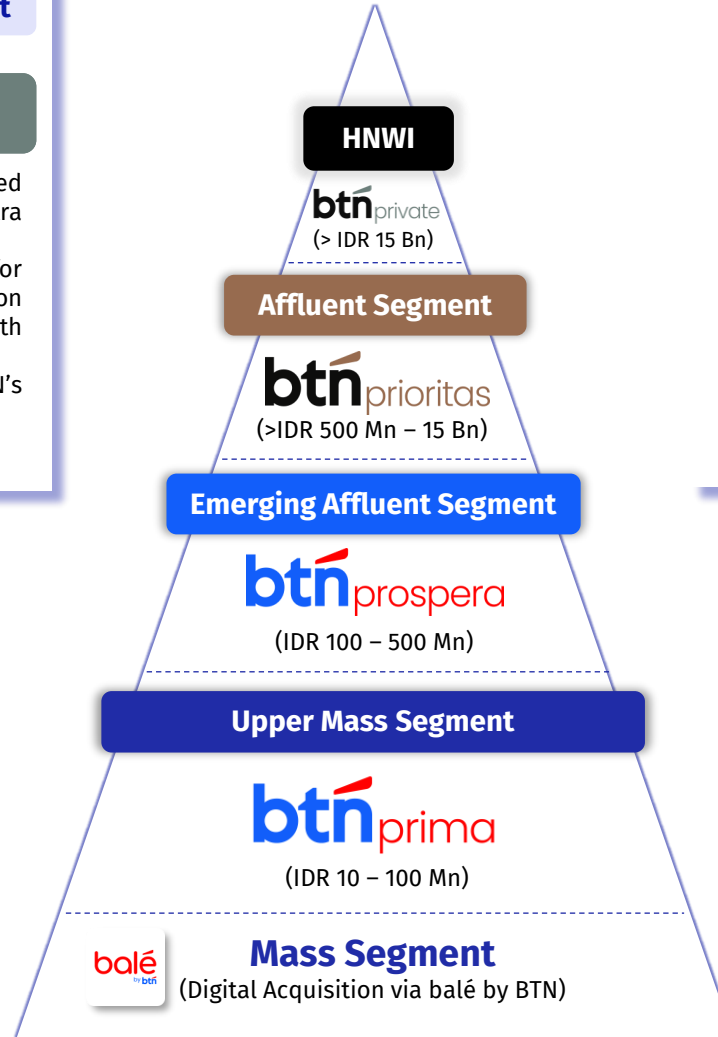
t

ed
ra

or
on
th

N's

HNWI

btn private
(> IDR 15 Bn)

Affluent Segment

btn prioritas
(>IDR 500 Mn – 15 Bn)

Emerging Affluent Segment

btn prospera
(IDR 100 – 500 Mn)

Upper Mass Segment

btn prima
(IDR 10 – 100 Mn)

balé by btn

Mass Segment
(Digital Acquisition via balé by BTN)